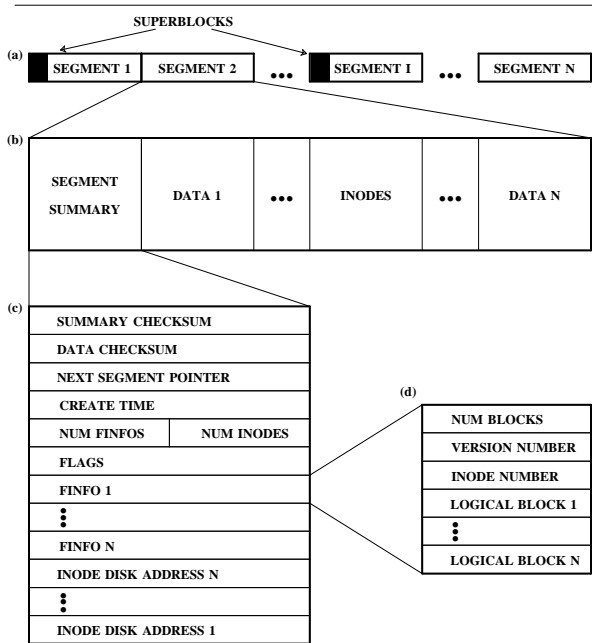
SUPERBLOCKS

(a)

SEGMENT 1 SEGMENT 2 ••• SEGMENT I ••• SEGMENT N

(b)

SEGMENT SUMMARY | DATA 1 | ••• | INODES | ••• | DATA N

(c)

SUMMARY CHECKSUM
DATA CHECKSUM
NEXT SEGMENT POINTER
CREATE TIME
NUM FINFOS | NUM INODES
FLAGS
FINFO 1
⋮
FINFO N
INODE DISK ADDRESS N
⋮
INODE DISK ADDRESS 1

(d)

NUM BLOCKS
VERSION NUMBER
INODE NUMBER
LOGICAL BLOCK 1
⋮
LOGICAL BLOCK N